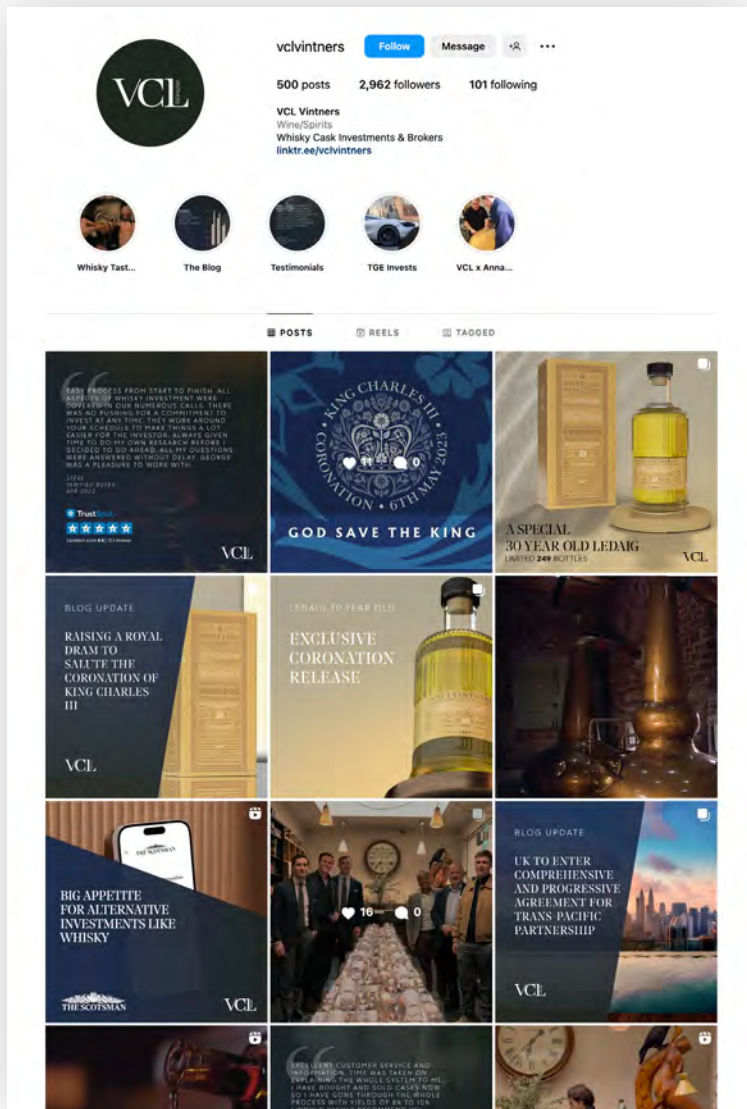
VCL

vclvintners Follow Message

500 posts 2,962 followers 101 following

VCL Vintners
Wine/Spirits
Whisky Cask Investments & Brokers
linktr.ee/vclvintners

Whisky Tast... The Blog Testimonials TGE Invests VCL x Anna...

POSTS REELS TAGGED

EASY PROCESS FROM START TO FINISH. ALL ASPECTS OF WHISKY INVESTMENT WERE COVERED IN OUR NUMEROUS CALLS. THERE WAS NO PUSHING FOR A COMMITMENT TO INVEST AT ANY TIME. THEY WORK AROUND YOUR SCHEDULE TO MAKE THINGS A LOT EASIER FOR THE INVESTOR. ALWAYS GIVEN TIME TO DO MY OWN RESEARCH BEFORE I DECIDED TO GO AHEAD. ALL MY QUESTIONS WERE ANSWERED WITHOUT DELAY. GEORGE WAS A PLEASURE TO WORK WITH.

STEVE
VERIFIED BUYER
APR 2023

Trustpilot

VCL

KING CHARLES III CORONATION 6TH MAY 2023

11 0

GOD SAVE THE KING

A SPECIAL 30 YEAR OLD LEDAIG
LIMITED 249 BOTTLES
VCL

BLOG UPDATE
RAISING A ROYAL DRAM TO SALUTE THE CORONATION OF KING CHARLES III
VCL

LEDAIG 30 YEAR OLD
EXCLUSIVE CORONATION RELEASE

THE SCOTSMAN
BIG APPETITE FOR ALTERNATIVE INVESTMENTS LIKE WHISKY
THE SCOTSMAN
VCL

16 0

BLOG UPDATE
UK TO ENTER COMPREHENSIVE AND PROGRESSIVE AGREEMENT FOR TRANS-PACIFIC PARTNERSHIP
VCL

EXCELLENT CUSTOMER SERVICE AND INFORMATION. TIME WAS TAKEN ON EXPLAINING THE WHOLE SYSTEM TO ME. I HAVE BOUGHT AND SOLD CASKS NOW SO I HAVE GONE THROUGH THE WHOLE PROCESS WITH YIELDS OF 8% TO 10%